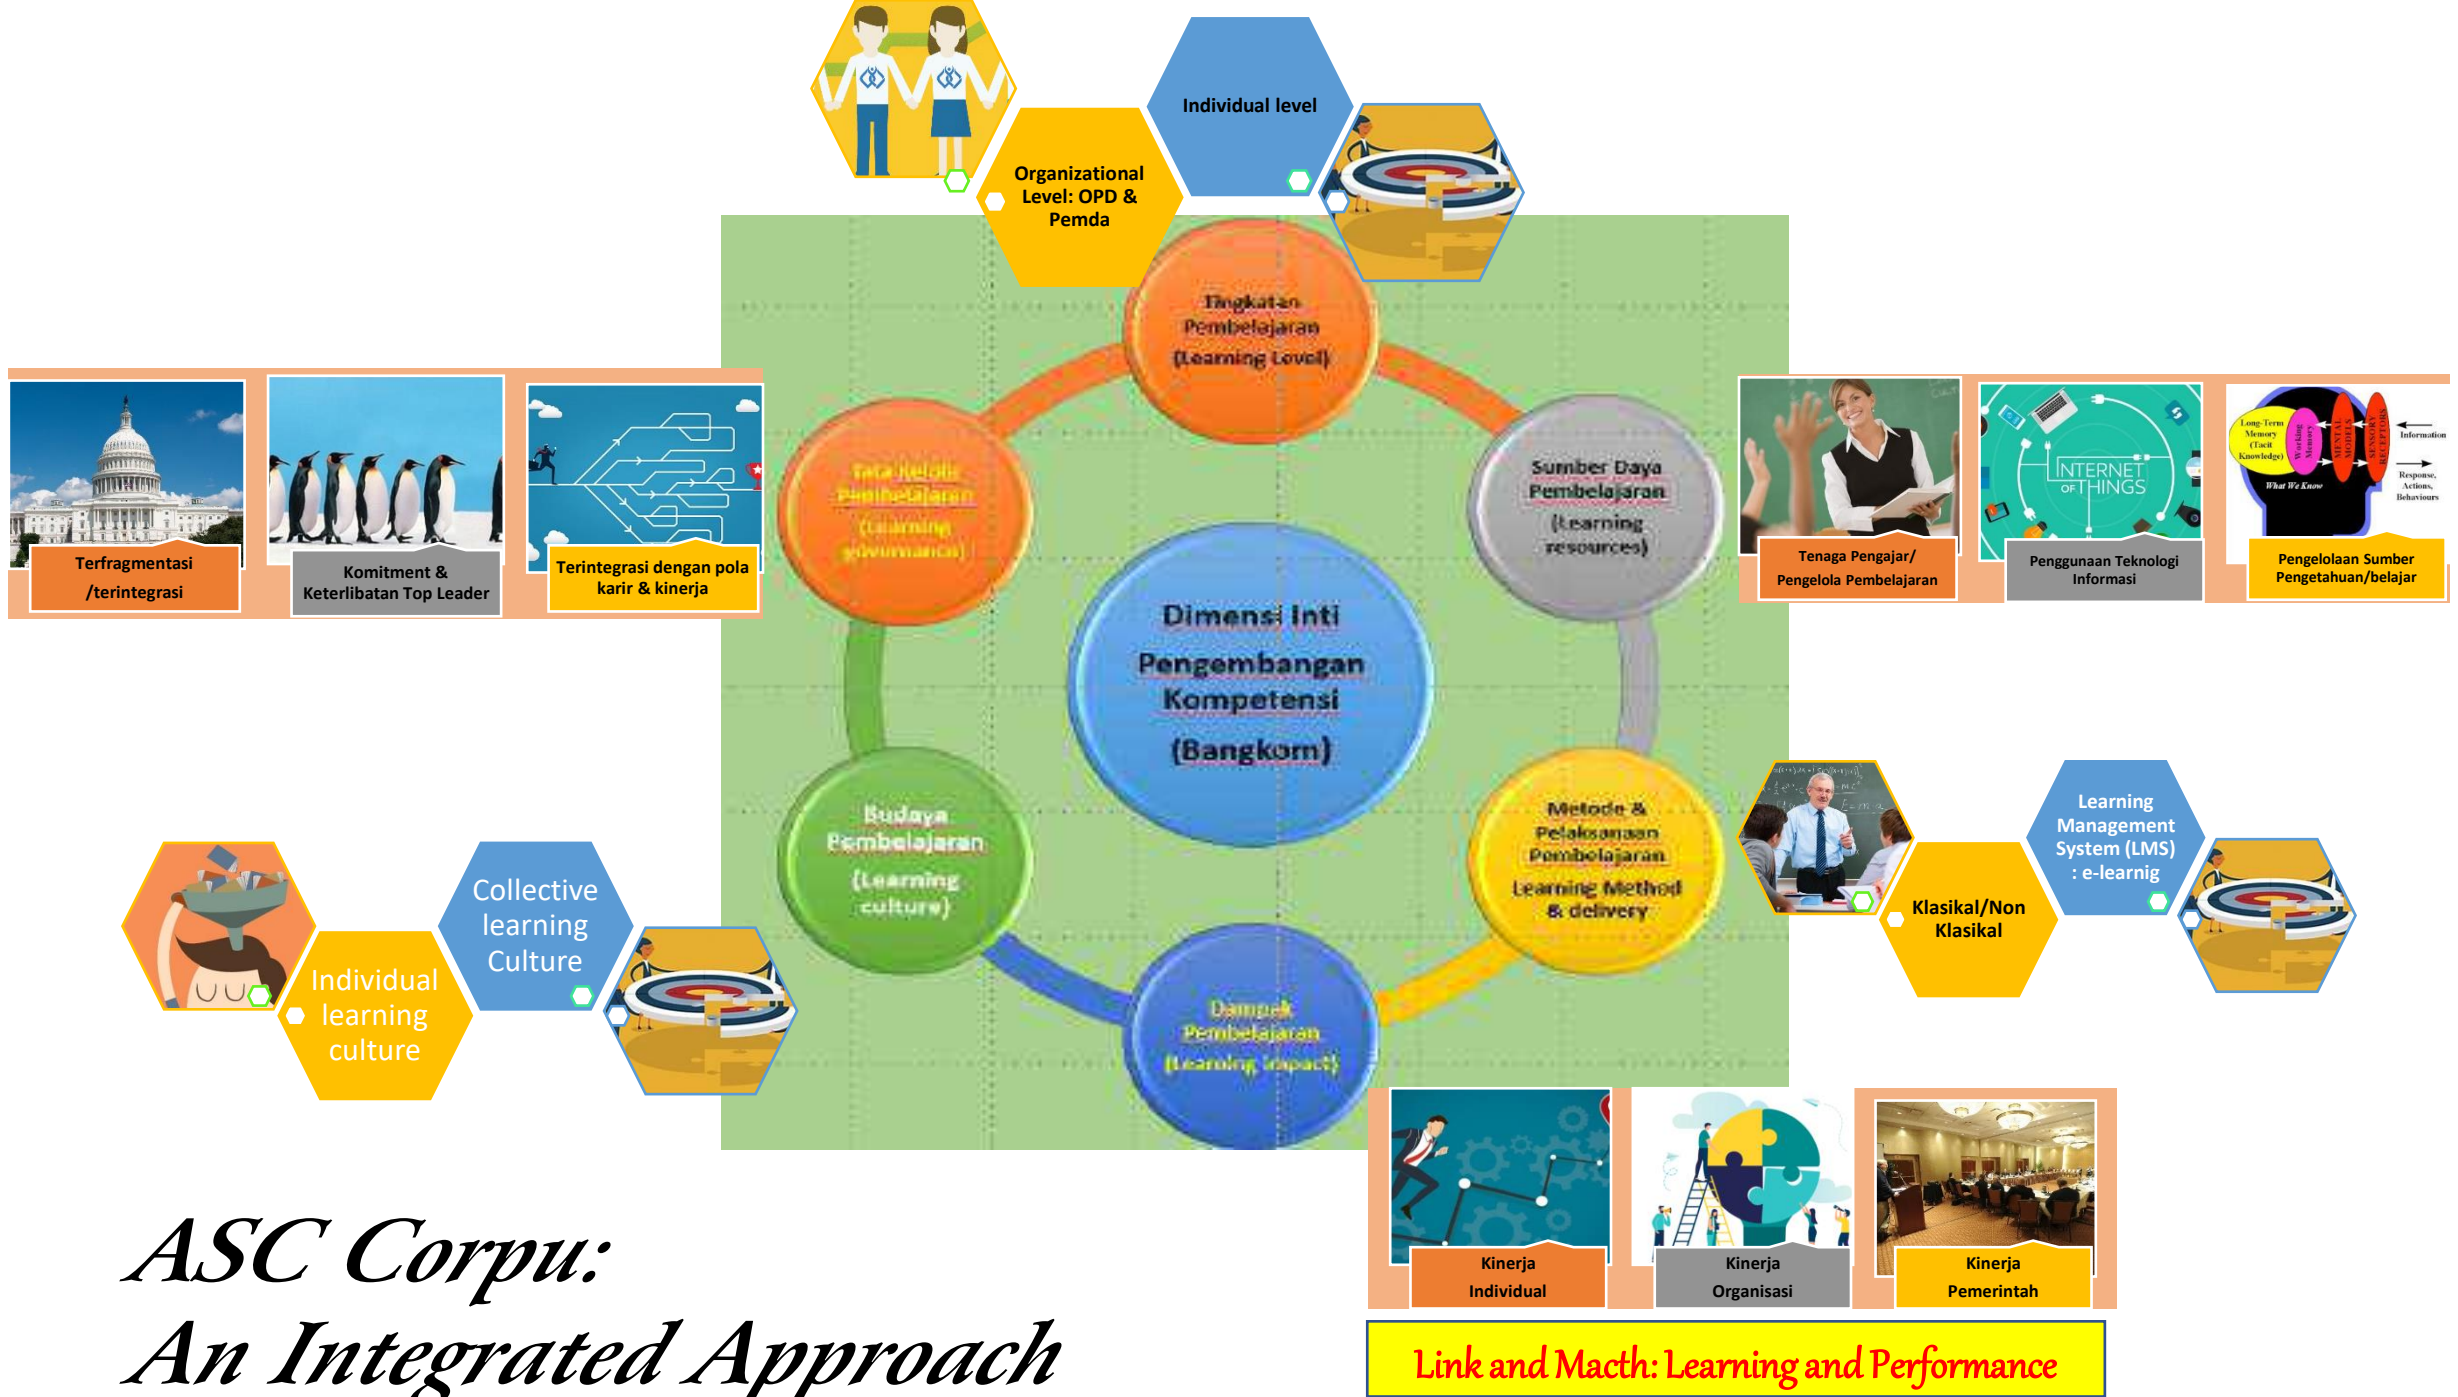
Individual level

Organizational Level: OPD & Pemda

Tingkatan Pembelajaran (Learning Level)

Tata Kelola Pembelajaran (Learning governance)

Sumber Daya Pembelajaran (Learning resources)

Dimensi Inti Pengembangan Kompetensi (Bangkom)

Budaya Pembelajaran (Learning culture)

Metode & Pelaksanaan Pembelajaran Learning Method & delivery

Dampak Pembelajaran (Learning Impact)

Terfragmentasi /terintegrasi

Komitment & Keterlibatan Top Leader

Terintegrasi dengan pola karir & kinerja

Tenaga Pengajar/ Pengelola Pembelajaran

INTERNET OF THINGS

Penggunaan Teknologi Informasi

Long-Term Memory (Tacit Knowledge) Working Memory MENTAL MODELS SENSORY RECEPTORS Information Response, Actions, Behaviours What We Know

Pengelolaan Sumber Pengetahuan/belajar

Learning Management System (LMS) : e-learnig

Klasikal/Non Klasikal

Collective learning Culture

Individual learning culture

Kinerja Individual

Kinerja Organisasi

Kinerja Pemerintah

ASC Corpu:
An Integrated Approach

Link and Macth: Learning and Performance